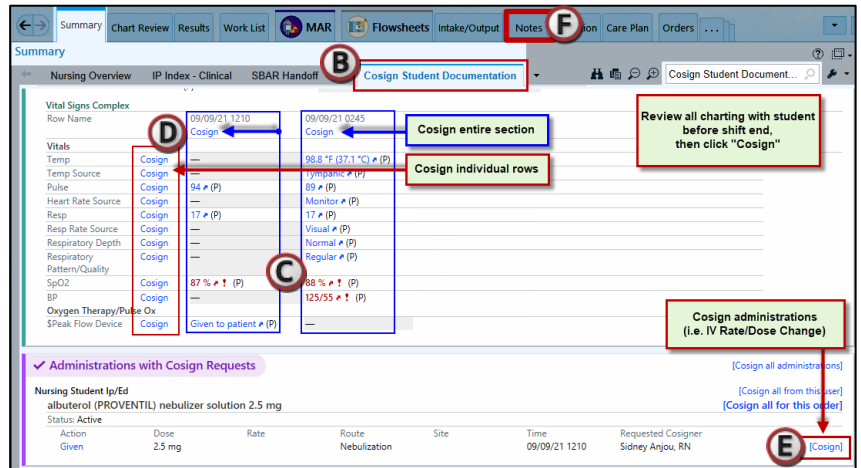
Summary | Chart Review | Results | Work List | MAR | Flowsheets | Intake/Output | Notes | F | ation | Care Plan | Orders | ...

Summary

Nursing Overview | IP Index - Clinical | SBAR Handoff | B | Cosign Student Documentation

Cosign Student Document...

Review all charting with student before shift end, then click "Cosign"

Vital Signs Complex

| | | 09/09/21 1210 | 09/09/21 0245 |
|---|---|---|---|
| Row Name | | Cosign | Cosign |
| Vitals | | | |
| Temp | Cosign | — | 98.8 °F (37.1 °C) (P) |
| Temp Source | Cosign | — | Tympanic (P) |
| Pulse | Cosign | 94 (P) | 89 (P) |
| Heart Rate Source | Cosign | — | Monitor (P) |
| Resp | Cosign | 17 (P) | 17 (P) |
| Resp Rate Source | Cosign | — | Visual (P) |
| Respiratory Depth | Cosign | — | Normal (P) |
| Respiratory Pattern/Quality | Cosign | — | Regular (P) |
| SpO2 | Cosign | 87 % ! (P) | 88 % ! (P) |
| BP | Cosign | — | 125/55 ! (P) |
| Oxygen Therapy/Pulse Ox | | | |
| $Peak Flow Device | Cosign | Given to patient (P) | — |

D

Cosign entire section

Cosign individual rows

C

Cosign administrations (i.e. IV Rate/Dose Change)

Administrations with Cosign Requests

[Cosign all administrations]

Nursing Student Ip/Ed

[Cosign all from this user]

albuterol (PROVENTIL) nebulizer solution 2.5 mg

[Cosign all for this order]

Status: Active

| Action | Dose | Rate | Route | Site | Time | Requested Cosigner | |
|---|---|---|---|---|---|---|---|
| Given | 2.5 mg | | Nebulization | | 09/09/21 1210 | Sidney Anjou, RN | [Cosign] |

E